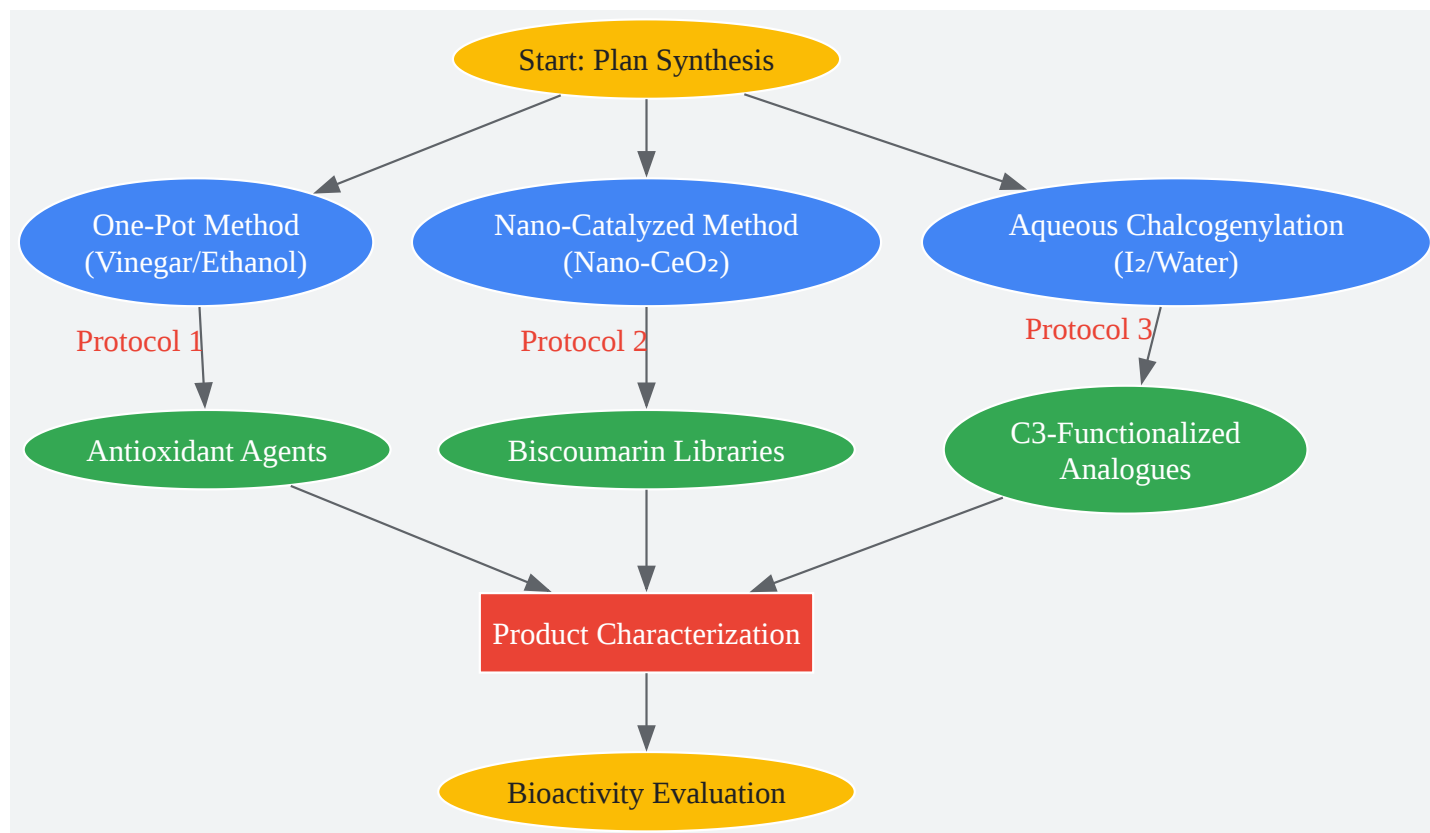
Start: Plan Synthesis

One-Pot Method (Vinegar/Ethanol)

Nano-Catalyzed Method (Nano-$CeO_2$)

Aqueous Chalcogenylation ($I_2$/Water)

Protocol 1

Protocol 2

Protocol 3

Antioxidant Agents

Biscoumarin Libraries

C3-Functionalized Analogues

Product Characterization

Bioactivity Evaluation